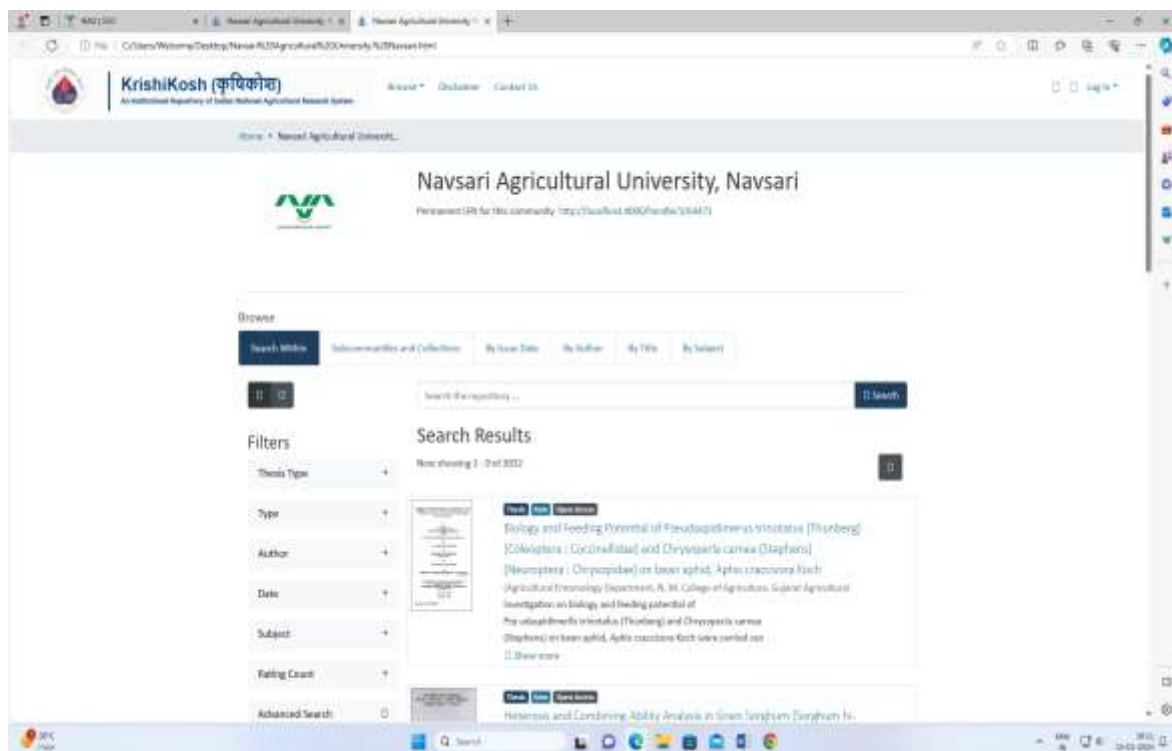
KrishiKosh (कृषिकोश)

An Institutional Repository of Indian National Agricultural Research System

Browse Disclaimer Contact Us

Log In

Home • Navsari Agricultural Universit...

Navsari Agricultural University, Navsari

Permanent URI for this community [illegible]

Browse

Search Within | Subcommunities and Collections | By Issue Date | By Author | By Title | By Subject

Search the repository...

Search

Filters

Thesis Type +

Type +

Author +

Date +

Subject +

Rating Count +

Advanced Search

Search Results

Now showing 1 - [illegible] of 3032

Thesis Item Open Access

Biology and Feeding Potential of Pseudaspidimerus trinotatus (Thunberg) [Coleoptera : Coccinellidae] and Chrysoperla carnea (Stephens) [Neuroptera : Chrysopidae] on bean aphid, Aphis craccivora Koch

(Agricultural Entomology Department, N. M. College of Agriculture, Gujarat Agricultural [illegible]

Investigation on biology and feeding potential of Pseudaspidimerus trinotatus (Thunberg) and Chrysoperla carnea (Stephens) on bean aphid, Aphis craccivora Koch were carried out

Show more

Thesis Item Open Access

Heterosis and Combining Ability Analysis in Grain Sorghum [Sorghum bi-

Search